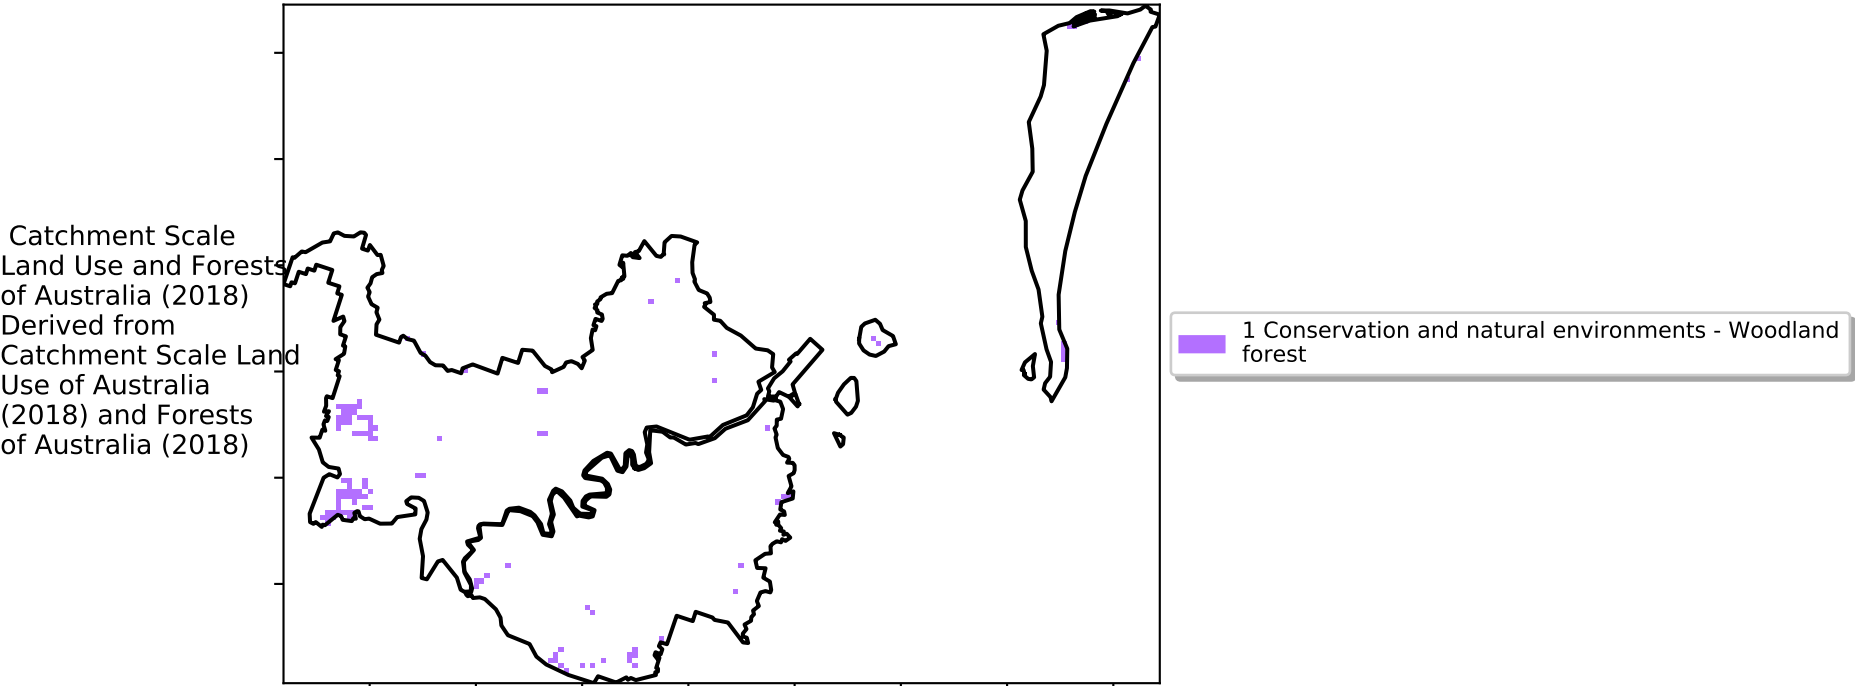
Catchment Scale Land Use and Forests of Australia (2018) Derived from Catchment Scale Land Use of Australia (2018) and Forests of Australia (2018)

1 Conservation and natural environments - Woodland forest